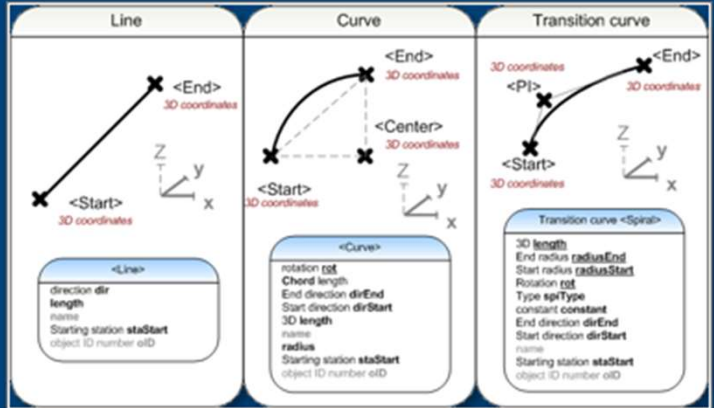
Line

<End>
3D coordinates

Z
y
x

<Start>
3D coordinates

<Line>
direction dir
length
name
Starting station staStart
object ID number oID

Curve

<End>
3D coordinates

<Center>
3D coordinates

Z
y
x

<Start>
3D coordinates

<Curve>
rotation rot
Chord length
End direction dirEnd
Start direction dirStart
3D length
name
radius
Starting station staStart
object ID number oID

Transition curve

3D coordinates
<End>
<PI>
3D coordinates

Z
y
x

<Start>
3D coordinates

Transition curve <Spiral>
3D length
End radius radiusEnd
Start radius radiusStart
Rotation rot
Type spiType
constant constant
End direction dirEnd
Start direction dirStart
name
Starting station staStart
object ID number oID